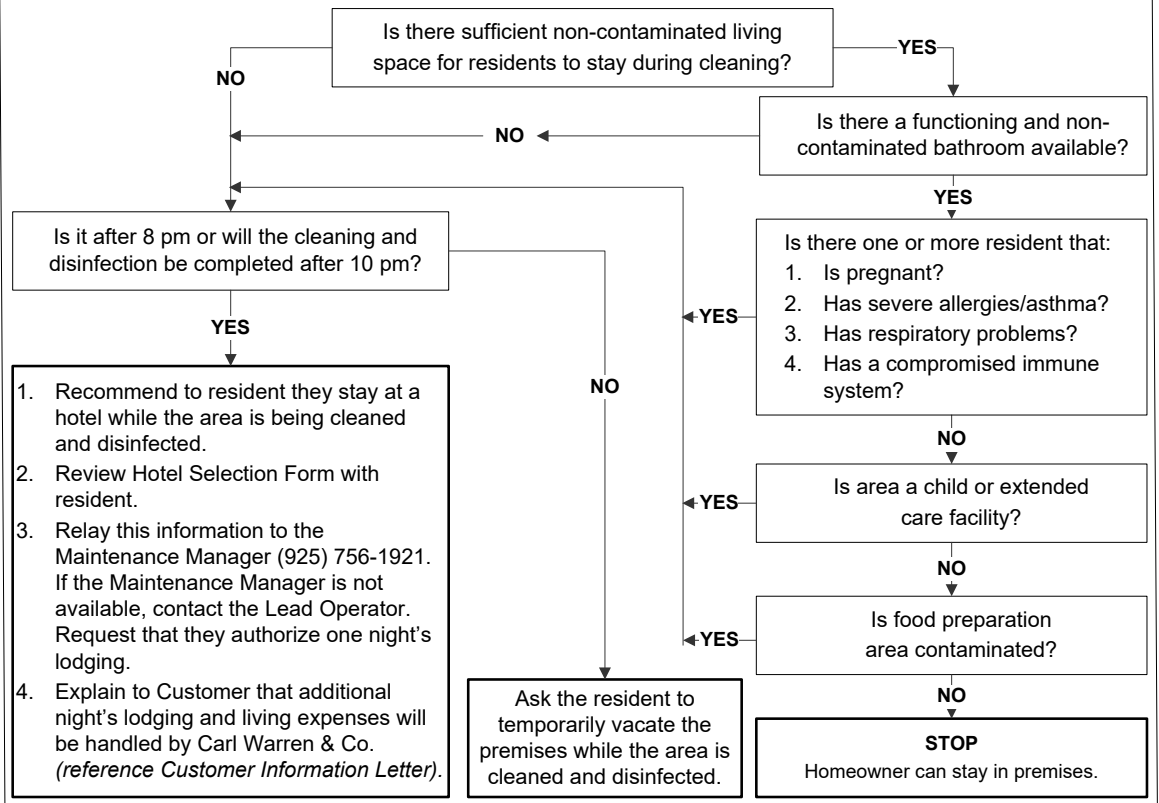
Is there sufficient non-contaminated living space for residents to stay during cleaning?

YES

NO

NO

Is there a functioning and non-contaminated bathroom available?

YES

Is it after 8 pm or will the cleaning and disinfection be completed after 10 pm?

Is there one or more resident that:
1. Is pregnant?
2. Has severe allergies/asthma?
3. Has respiratory problems?
4. Has a compromised immune system?

YES

YES

NO

1. Recommend to resident they stay at a hotel while the area is being cleaned and disinfected.
2. Review Hotel Selection Form with resident.
3. Relay this information to the Maintenance Manager (925) 756-1921. If the Maintenance Manager is not available, contact the Lead Operator. Request that they authorize one night's lodging.
4. Explain to Customer that additional night's lodging and living expenses will be handled by Carl Warren & Co. *(reference Customer Information Letter).*

NO

YES

Is area a child or extended care facility?

NO

YES

Is food preparation area contaminated?

NO

Ask the resident to temporarily vacate the premises while the area is cleaned and disinfected.

**STOP**
Homeowner can stay in premises.